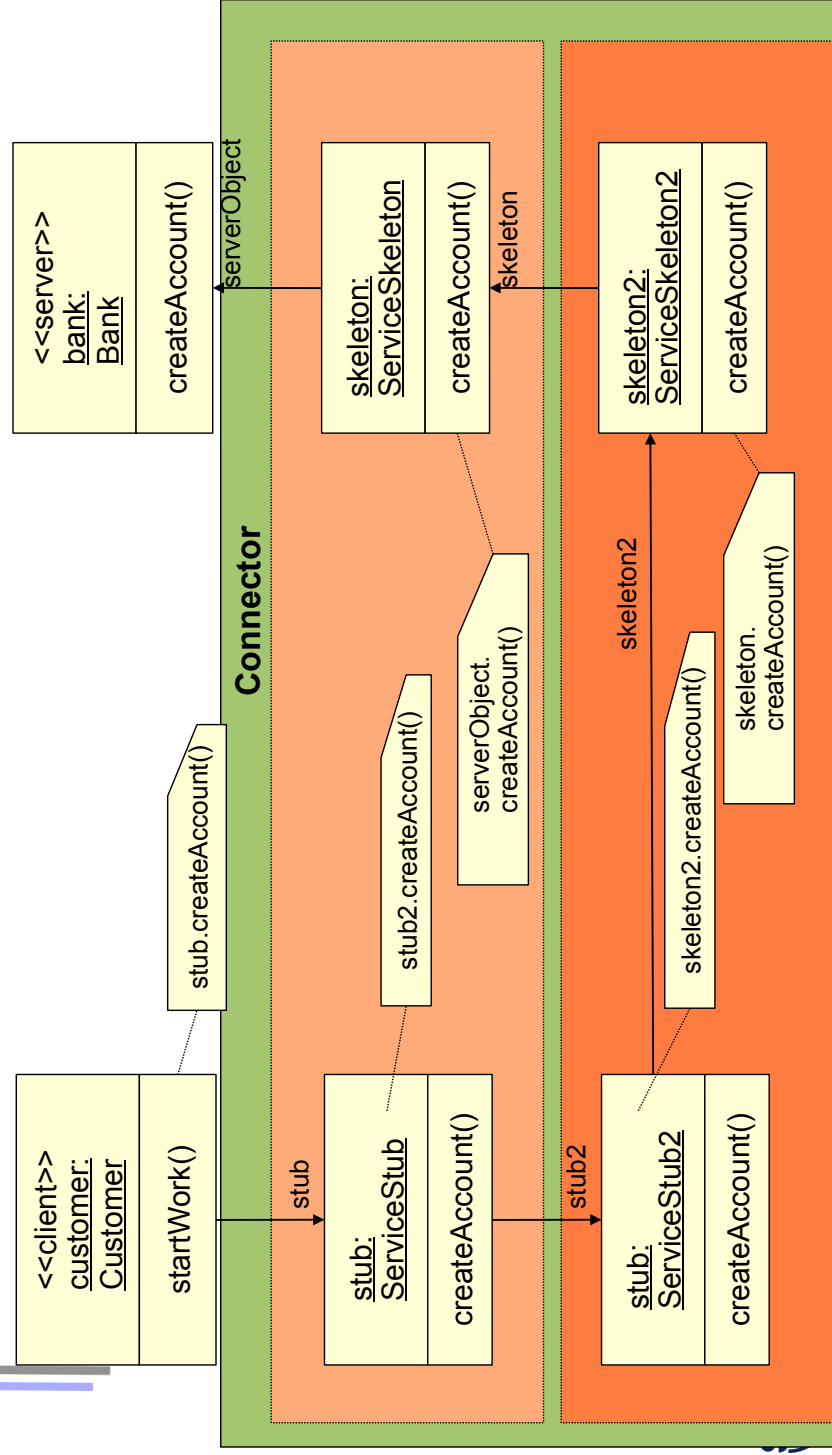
<<server>>
bank:
Bank

createAccount()

serverObject

skeleton:
ServiceSkeleton

createAccount()

skeleton

skeleton2:
ServiceSkeleton2

createAccount()

Connector

stub.createAccount()

stub2.createAccount()

serverObject.
createAccount()

skeleton2

skeleton2.createAccount()

skeleton.
createAccount()

<<client>>
customer:
Customer

startWork()

stub

stub:
ServiceStub

createAccount()

stub2

stub:
ServiceStub2

createAccount()